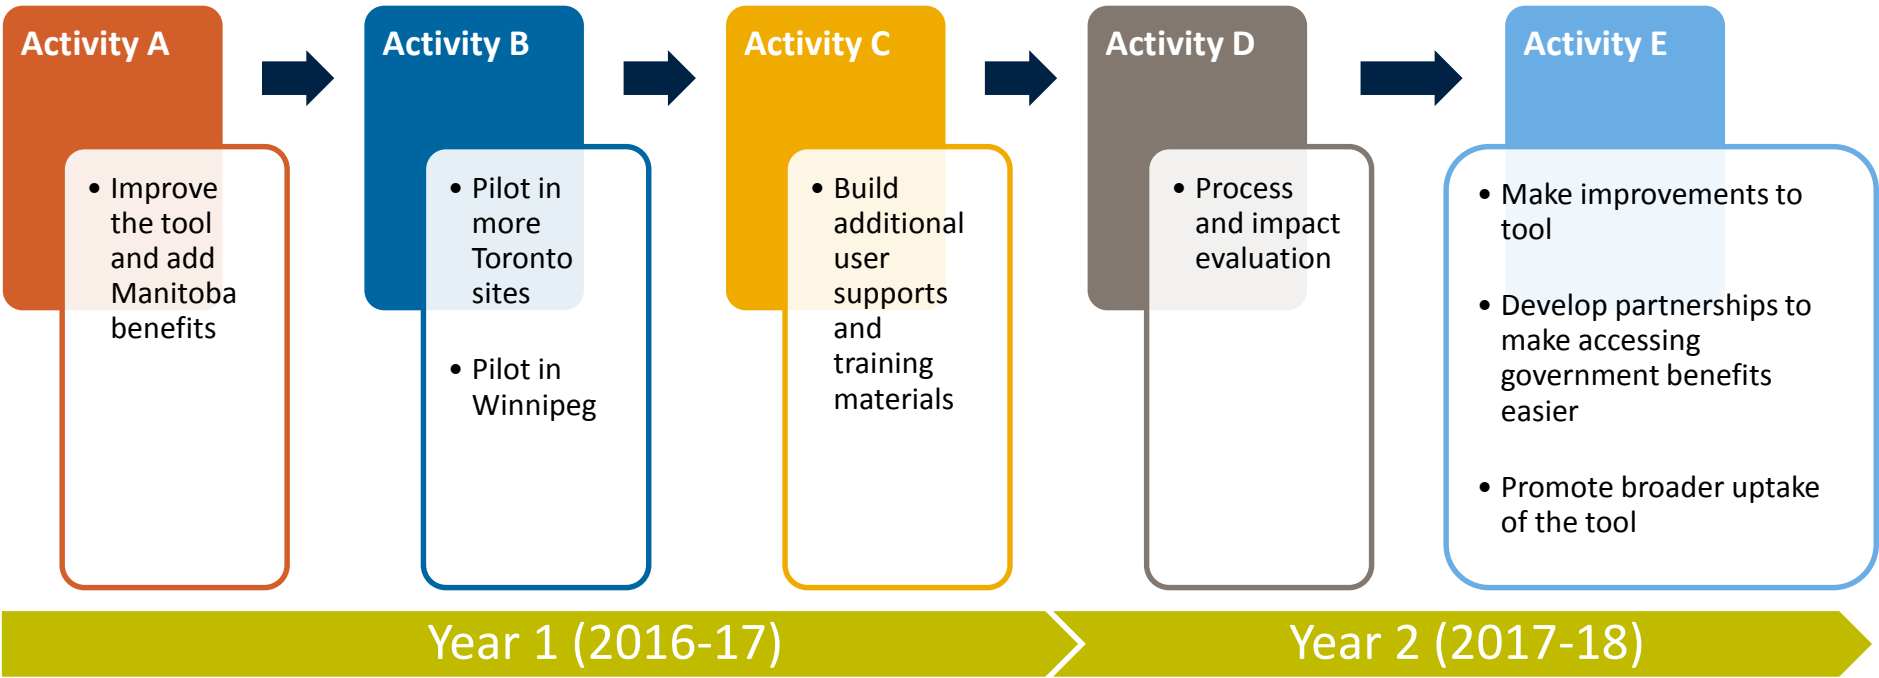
Activity A

- Improve the tool and add Manitoba benefits

Activity B

- Pilot in more Toronto sites
- Pilot in Winnipeg

Activity C

- Build additional user supports and training materials

Activity D

- Process and impact evaluation

Activity E

- Make improvements to tool
- Develop partnerships to make accessing government benefits easier
- Promote broader uptake of the tool

Year 1 (2016-17)

Year 2 (2017-18)